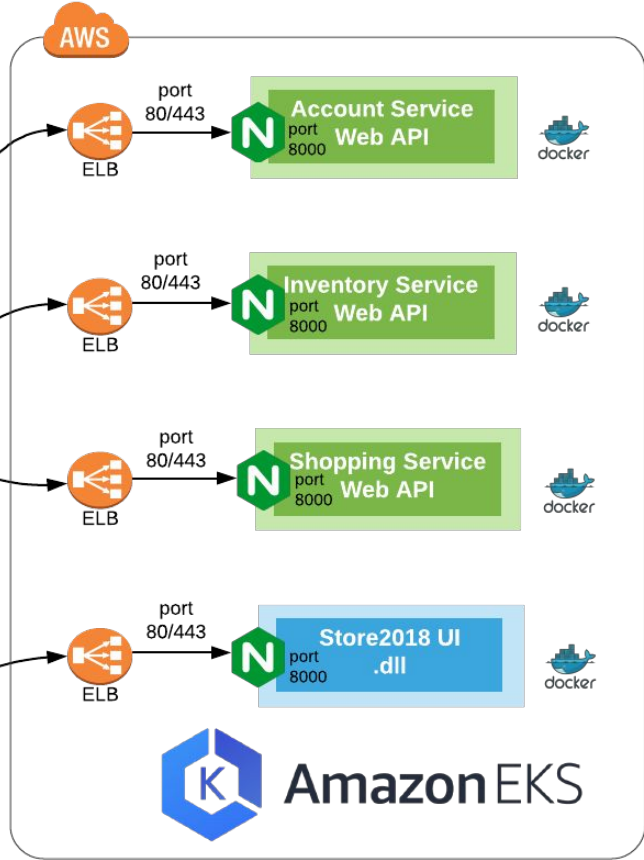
AWS

port 80/443

ELB

N

port 8000

Account Service Web API

docker

port 80/443

ELB

N

port 8000

Inventory Service Web API

docker

port 80/443

ELB

N

port 8000

Shopping Service Web API

docker

port 80/443

ELB

N

port 8000

Store2018 UI .dll

docker

K

Amazon EKS